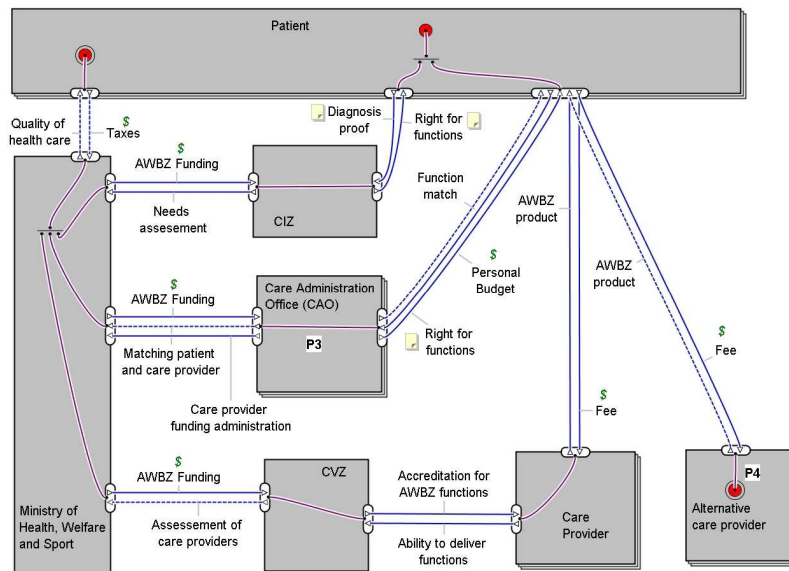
Patient

Quality of health care

$
Taxes

Diagnosis proof

Right for functions

$
AWBZ Funding

Needs assesement

CIZ

Function match

AWBZ product

$
Personal Budget

AWBZ product

$
AWBZ Funding

Care Administration Office (CAO)

P3

Right for functions

Matching patient and care provider

Care provider funding administration

$
Fee

$
Fee

$
AWBZ Funding

CVZ

Accreditation for AWBZ functions

Ministry of Health, Welfare and Sport

Assessement of care providers

Ability to deliver functions

Care Provider

P4

Alternative care provider